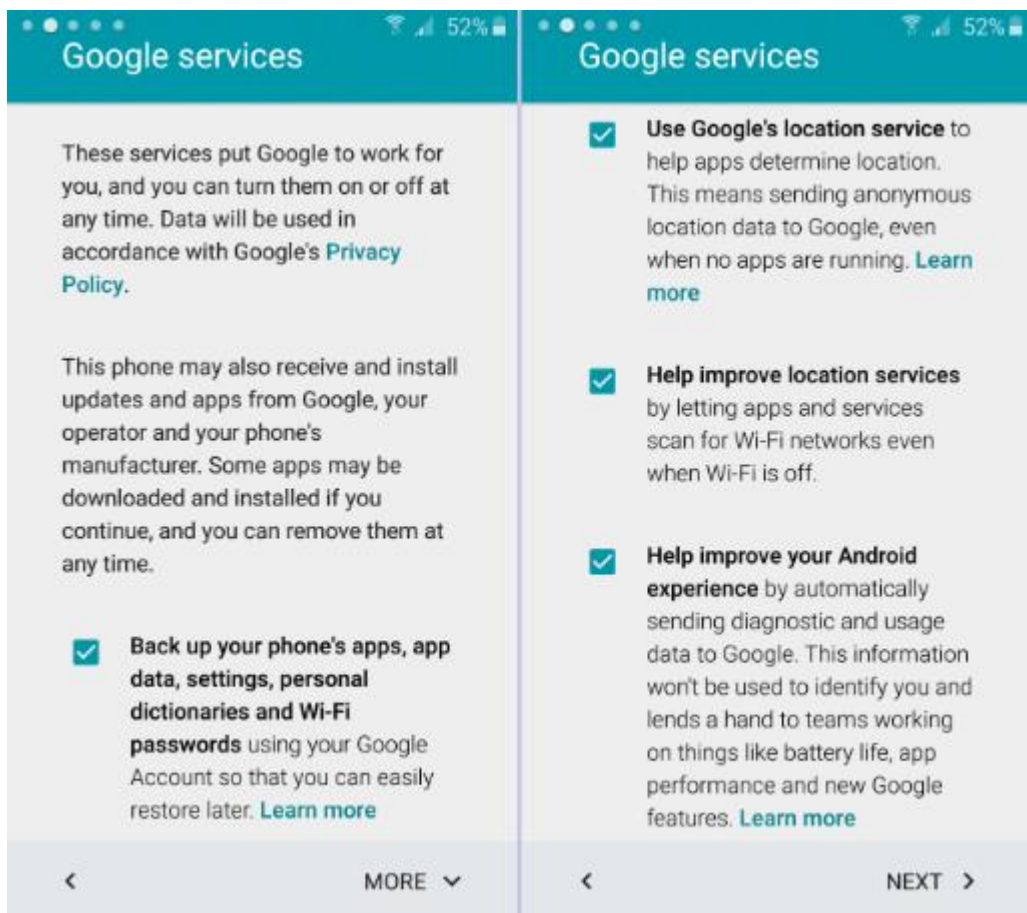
52%

Google services

These services put Google to work for you, and you can turn them on or off at any time. Data will be used in accordance with Google's Privacy Policy.

This phone may also receive and install updates and apps from Google, your operator and your phone's manufacturer. Some apps may be downloaded and installed if you continue, and you can remove them at any time.

Back up your phone's apps, app data, settings, personal dictionaries and Wi-Fi passwords using your Google Account so that you can easily restore later. Learn more

<

MORE

52%

Google services

Use Google's location service to help apps determine location. This means sending anonymous location data to Google, even when no apps are running. Learn more

Help improve location services by letting apps and services scan for Wi-Fi networks even when Wi-Fi is off.

Help improve your Android experience by automatically sending diagnostic and usage data to Google. This information won't be used to identify you and lends a hand to teams working on things like battery life, app performance and new Google features. Learn more

<

NEXT >